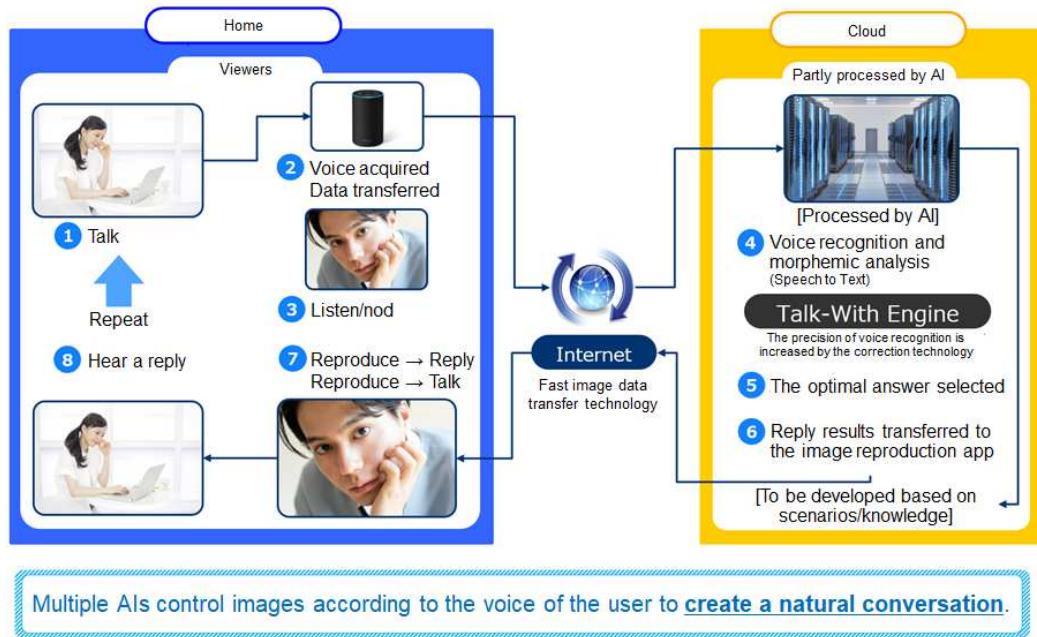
Home

Viewers

1 Talk

Repeat

8 Hear a reply

2 Voice acquired Data transferred

3 Listen/nod

7 Reproduce → Reply Reproduce → Talk

Internet

Fast image data transfer technology

Cloud

Partly processed by AI

[Processed by AI]

4 Voice recognition and morphemic analysis (Speech to Text)

Talk-With Engine

The precision of voice recognition is increased by the correction technology

5 The optimal answer selected

6 Reply results transferred to the image reproduction app

[To be developed based on scenarios/knowledge]

Multiple AIs control images according to the voice of the user to create a natural conversation.